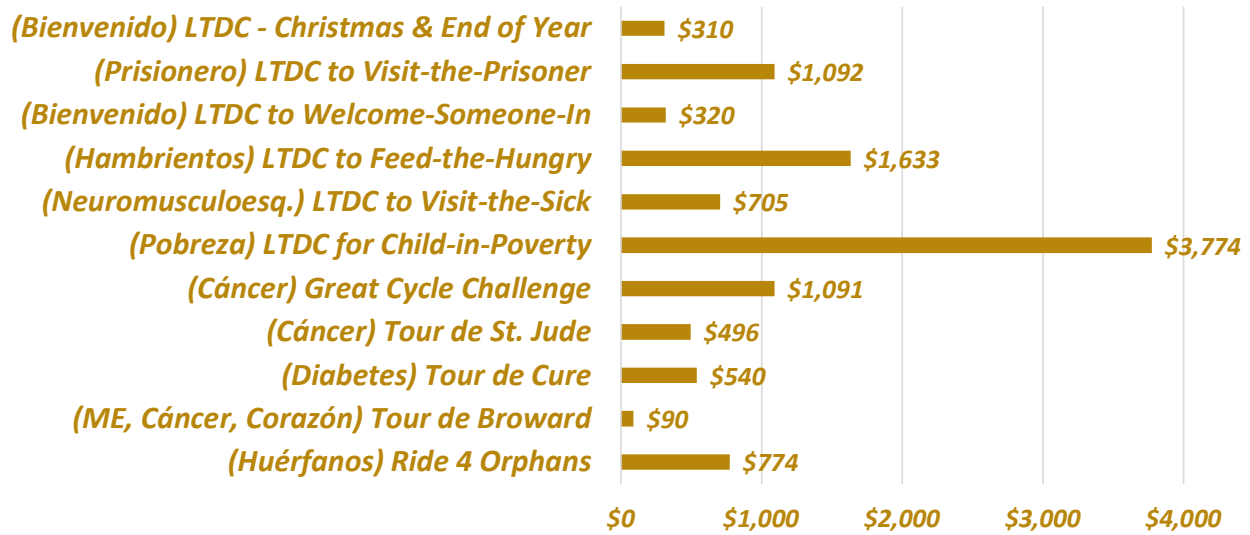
(Bienvenido) LTDC - Christmas & End of Year $310
(Prisionero) LTDC to Visit-the-Prisoner $1,092
(Bienvenido) LTDC to Welcome-Someone-In $320
(Hambrientos) LTDC to Feed-the-Hungry $1,633
(Neuromusculoesq.) LTDC to Visit-the-Sick $705
(Pobreza) LTDC for Child-in-Poverty $3,774
(Cáncer) Great Cycle Challenge $1,091
(Cáncer) Tour de St. Jude $496
(Diabetes) Tour de Cure $540
(ME, Cáncer, Corazón) Tour de Broward $90
(Huérfanos) Ride 4 Orphans $774

$0 $1,000 $2,000 $3,000 $4,000